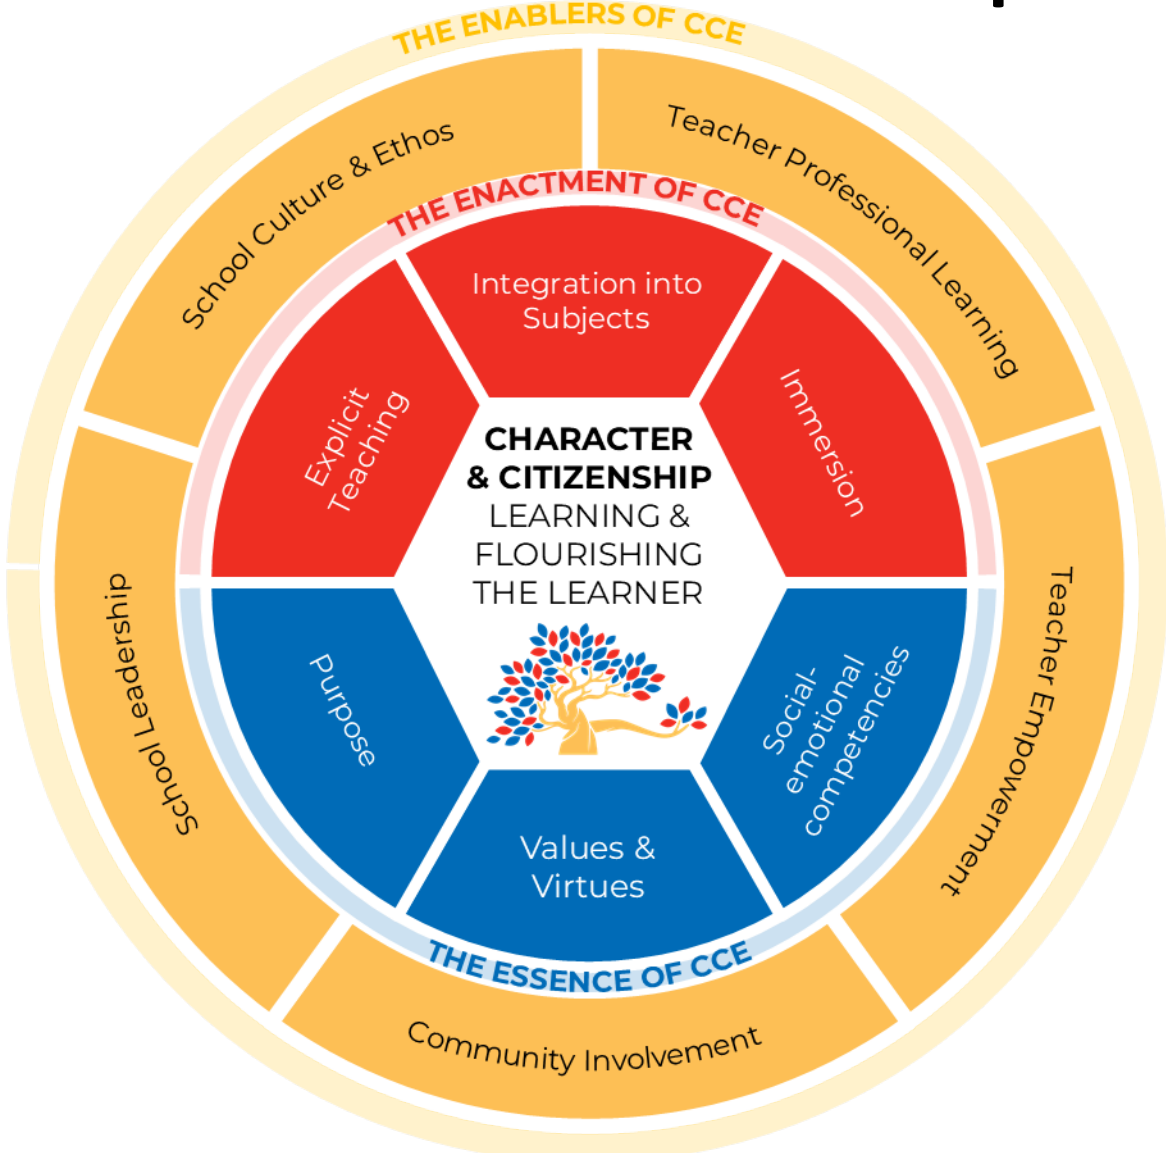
THE ENABLERS OF CCE

School Culture & Ethos

Teacher Professional Learning

THE ENACTMENT OF CCE

Integration into Subjects

Explicit Teaching

Immersion

CHARACTER & CITIZENSHIP LEARNING & FLOURISHING THE LEARNER

Purpose

Social-emotional competencies

Values & Virtues

THE ESSENCE OF CCE

School Leadership

Teacher Empowerment

Community Involvement